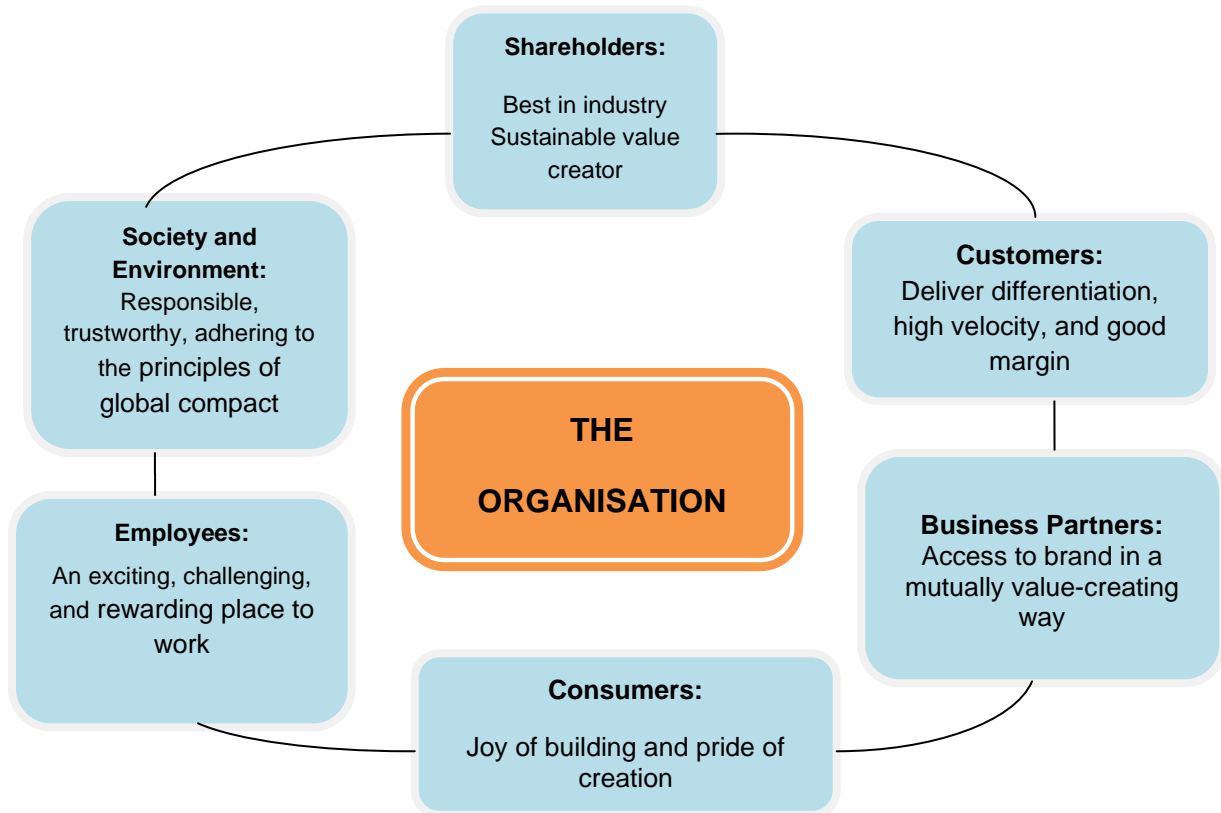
Shareholders:

Best in industry
Sustainable value creator

Society and Environment:
Responsible, trustworthy, adhering to the principles of global compact

Customers:
Deliver differentiation, high velocity, and good margin

THE

ORGANISATION

Employees:

An exciting, challenging, and rewarding place to work

Business Partners:
Access to brand in a mutually value-creating way

Consumers:

Joy of building and pride of creation